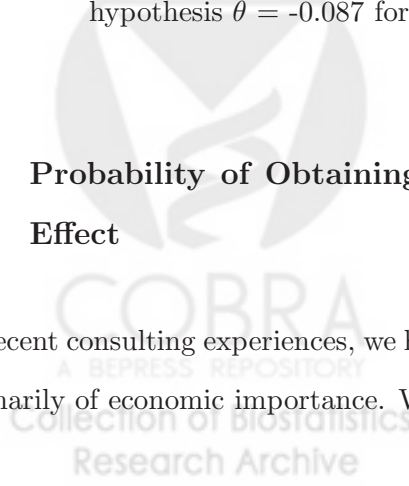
hypothesis $\theta$ = -0.087 for

Probability of Obtaining

Effect

ecent consulting experiences, we l

narily of economic importance. V

COBRA
A BEPRESS REPOSITORY
Collection of Biostatistics
Research Archive